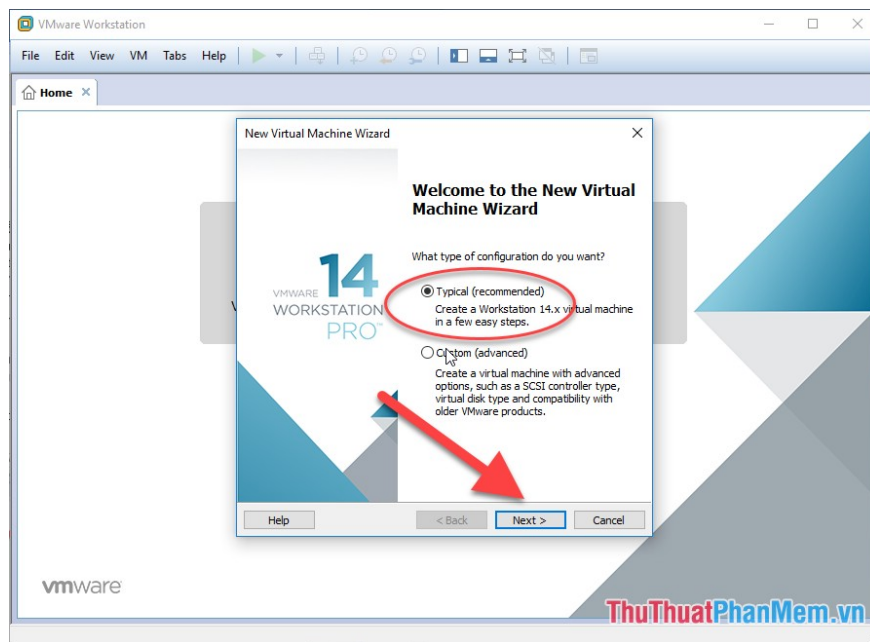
VMware Workstation

File Edit View VM Tabs Help

Home ×

New Virtual Machine Wizard ×

VMWARE 14 WORKSTATION PRO™

Welcome to the New Virtual Machine Wizard

What type of configuration do you want?

Typical (recommended)

Create a Workstation 14.x virtual machine in a few easy steps.

Custom (advanced)

Create a virtual machine with advanced options, such as a SCSI controller type, virtual disk type and compatibility with older VMware products.

Help

< Back

Next >

Cancel

vmware

ThuThuatPhanMem.vn